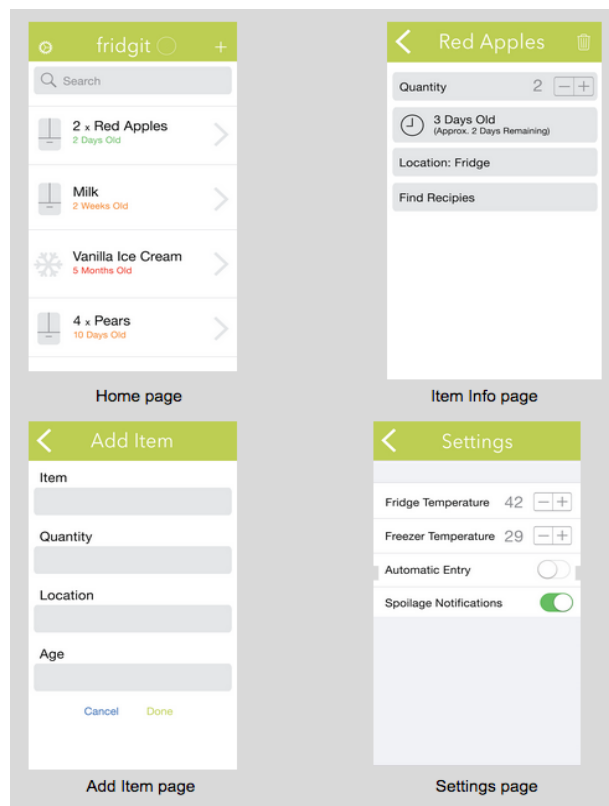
fridgit +

Search

2 x Red Apples
2 Days Old

Milk
2 Weeks Old

Vanilla Ice Cream
5 Months Old

4 x Pears
10 Days Old

Home page

Red Apples

Quantity 2 − +

3 Days Old
(Approx. 2 Days Remaining)

Location: Fridge

Find Recipies

Item Info page

Add Item

Item

Quantity

Location

Age

Cancel Done

Add Item page

Settings

Fridge Temperature 42 − +

Freezer Temperature 29 − +

Automatic Entry

Spoilage Notifications

Settings page